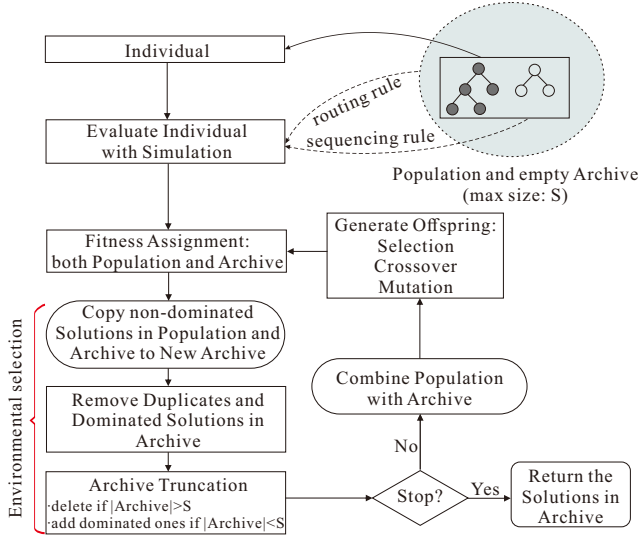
Individual

routing rule

sequencing rule

Evaluate Individual with Simulation

Population and empty Archive (max size: S)

Generate Offspring: Selection Crossover Mutation

Fitness Assignment: both Population and Archive

Environmental selection

Copy non-dominated Solutions in Population and Archive to New Archive

Remove Duplicates and Dominated Solutions in Archive

Combine Population with Archive

No

Archive Truncation
·delete if |Archive|>S
·add dominated ones if |Archive|<S

Stop?

Yes

Return the Solutions in Archive